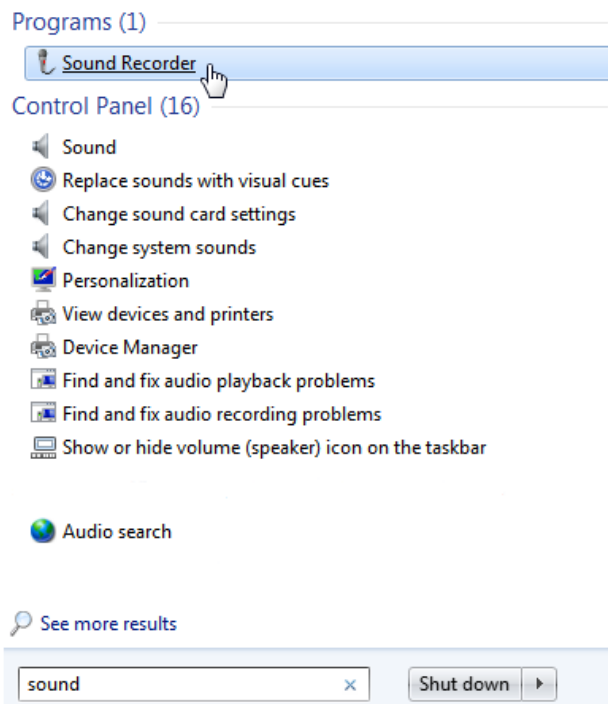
Programs (1)

Sound Recorder

Control Panel (16)

Sound

Replace sounds with visual cues

Change sound card settings

Change system sounds

Personalization

View devices and printers

Device Manager

Find and fix audio playback problems

Find and fix audio recording problems

Show or hide volume (speaker) icon on the taskbar

Audio search

See more results

sound ×

Shut down